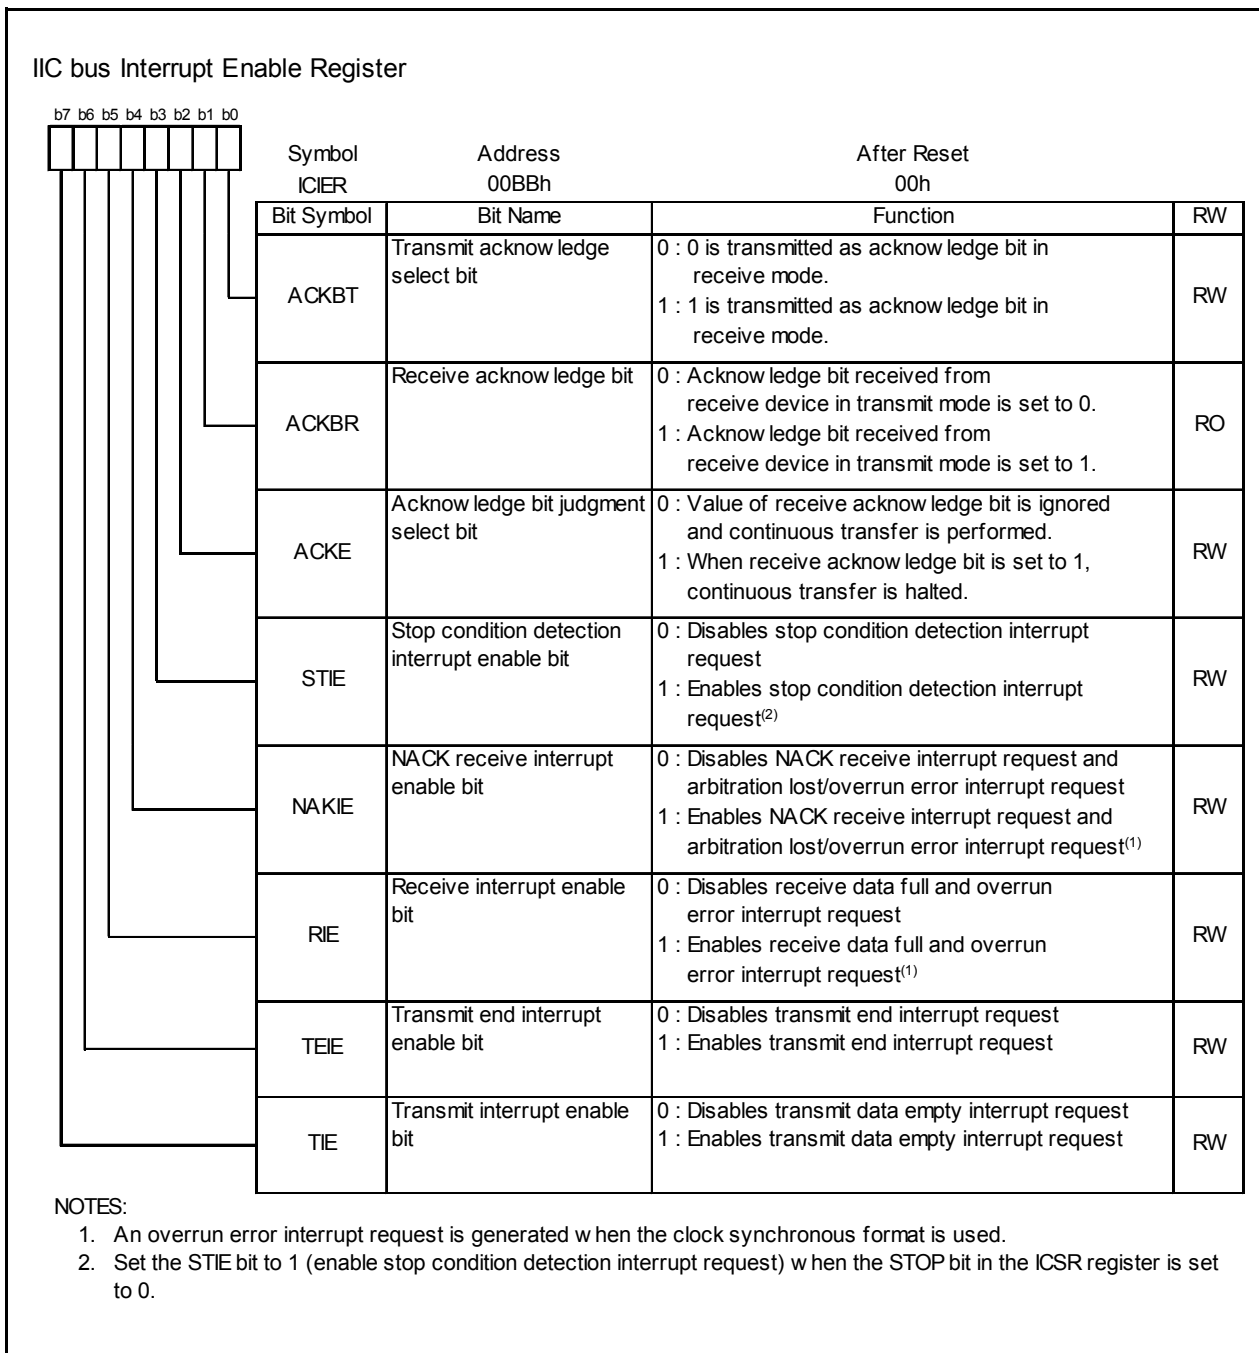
IIC bus Interrupt Enable Register

b7 b6 b5 b4 b3 b2 b1 b0

Symbol ICIER | Address 00BBh | After Reset 00h

| Bit Symbol | Bit Name | Function | RW |
|---|---|---|---|
| ACKBT | Transmit acknow ledge select bit | 0 : 0 is transmitted as acknow ledge bit in receive mode. 1 : 1 is transmitted as acknow ledge bit in receive mode. | RW |
| ACKBR | Receive acknow ledge bit | 0 : Acknow ledge bit received from receive device in transmit mode is set to 0. 1 : Acknow ledge bit received from receive device in transmit mode is set to 1. | RO |
| ACKE | Acknow ledge bit judgment select bit | 0 : Value of receive acknow ledge bit is ignored and continuous transfer is performed. 1 : When receive acknow ledge bit is set to 1, continuous transfer is halted. | RW |
| STIE | Stop condition detection interrupt enable bit | 0 : Disables stop condition detection interrupt request 1 : Enables stop condition detection interrupt request$^{(2)}$ | RW |
| NAKIE | NACK receive interrupt enable bit | 0 : Disables NACK receive interrupt request and arbitration lost/overrun error interrupt request 1 : Enables NACK receive interrupt request and arbitration lost/overrun error interrupt request$^{(1)}$ | RW |
| RIE | Receive interrupt enable bit | 0 : Disables receive data full and overrun error interrupt request 1 : Enables receive data full and overrun error interrupt request$^{(1)}$ | RW |
| TEIE | Transmit end interrupt enable bit | 0 : Disables transmit end interrupt request 1 : Enables transmit end interrupt request | RW |
| TIE | Transmit interrupt enable bit | 0 : Disables transmit data empty interrupt request 1 : Enables transmit data empty interrupt request | RW |

NOTES:
1. An overrun error interrupt request is generated w hen the clock synchronous format is used.
2. Set the STIE bit to 1 (enable stop condition detection interrupt request) w hen the STOP bit in the ICSR register is set to 0.